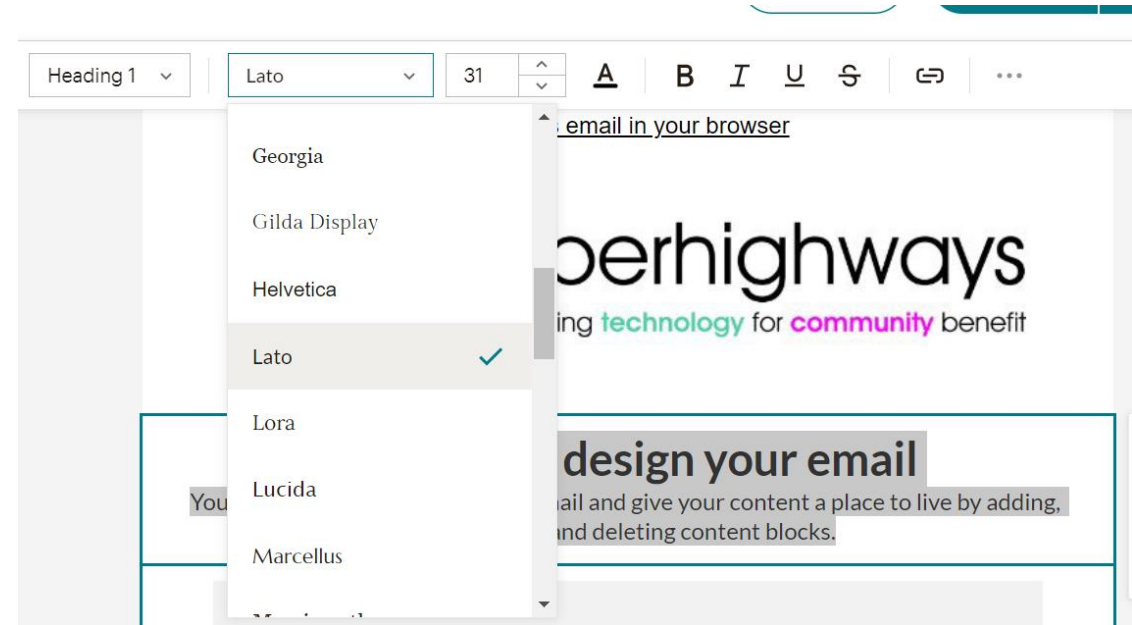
Heading 1
Lato
31
A
B
I
U
S

Georgia
Gilda Display
Helvetica
Lato
Lora
Lucida
Marcellus
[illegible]

email in your browser

perhighways
ing technology for community benefit

design your email

You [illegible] ail and give your content a place to live by adding, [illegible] and deleting content blocks.